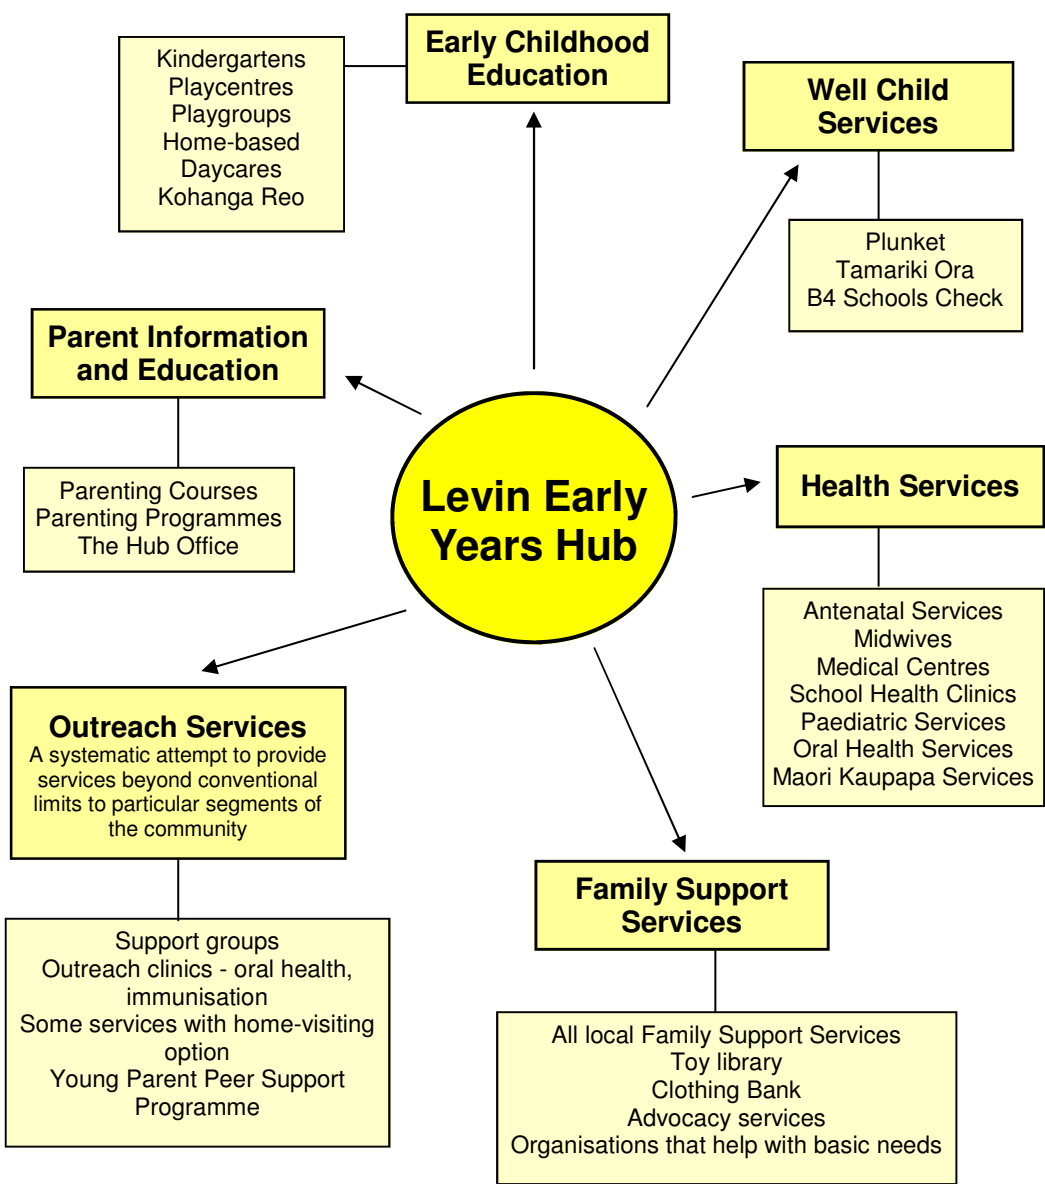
Levin Early Years Hub

Early Childhood Education

Kindergartens
Playcentres
Playgroups
Home-based
Daycares
Kohanga Reo

Well Child Services

Plunket
Tamariki Ora
B4 Schools Check

Parent Information and Education

Parenting Courses
Parenting Programmes
The Hub Office

Health Services

Antenatal Services
Midwives
Medical Centres
School Health Clinics
Paediatric Services
Oral Health Services
Maori Kaupapa Services

Outreach Services
A systematic attempt to provide services beyond conventional limits to particular segments of the community

Support groups
Outreach clinics - oral health, immunisation
Some services with home-visiting option
Young Parent Peer Support Programme

Family Support Services

All local Family Support Services
Toy library
Clothing Bank
Advocacy services
Organisations that help with basic needs